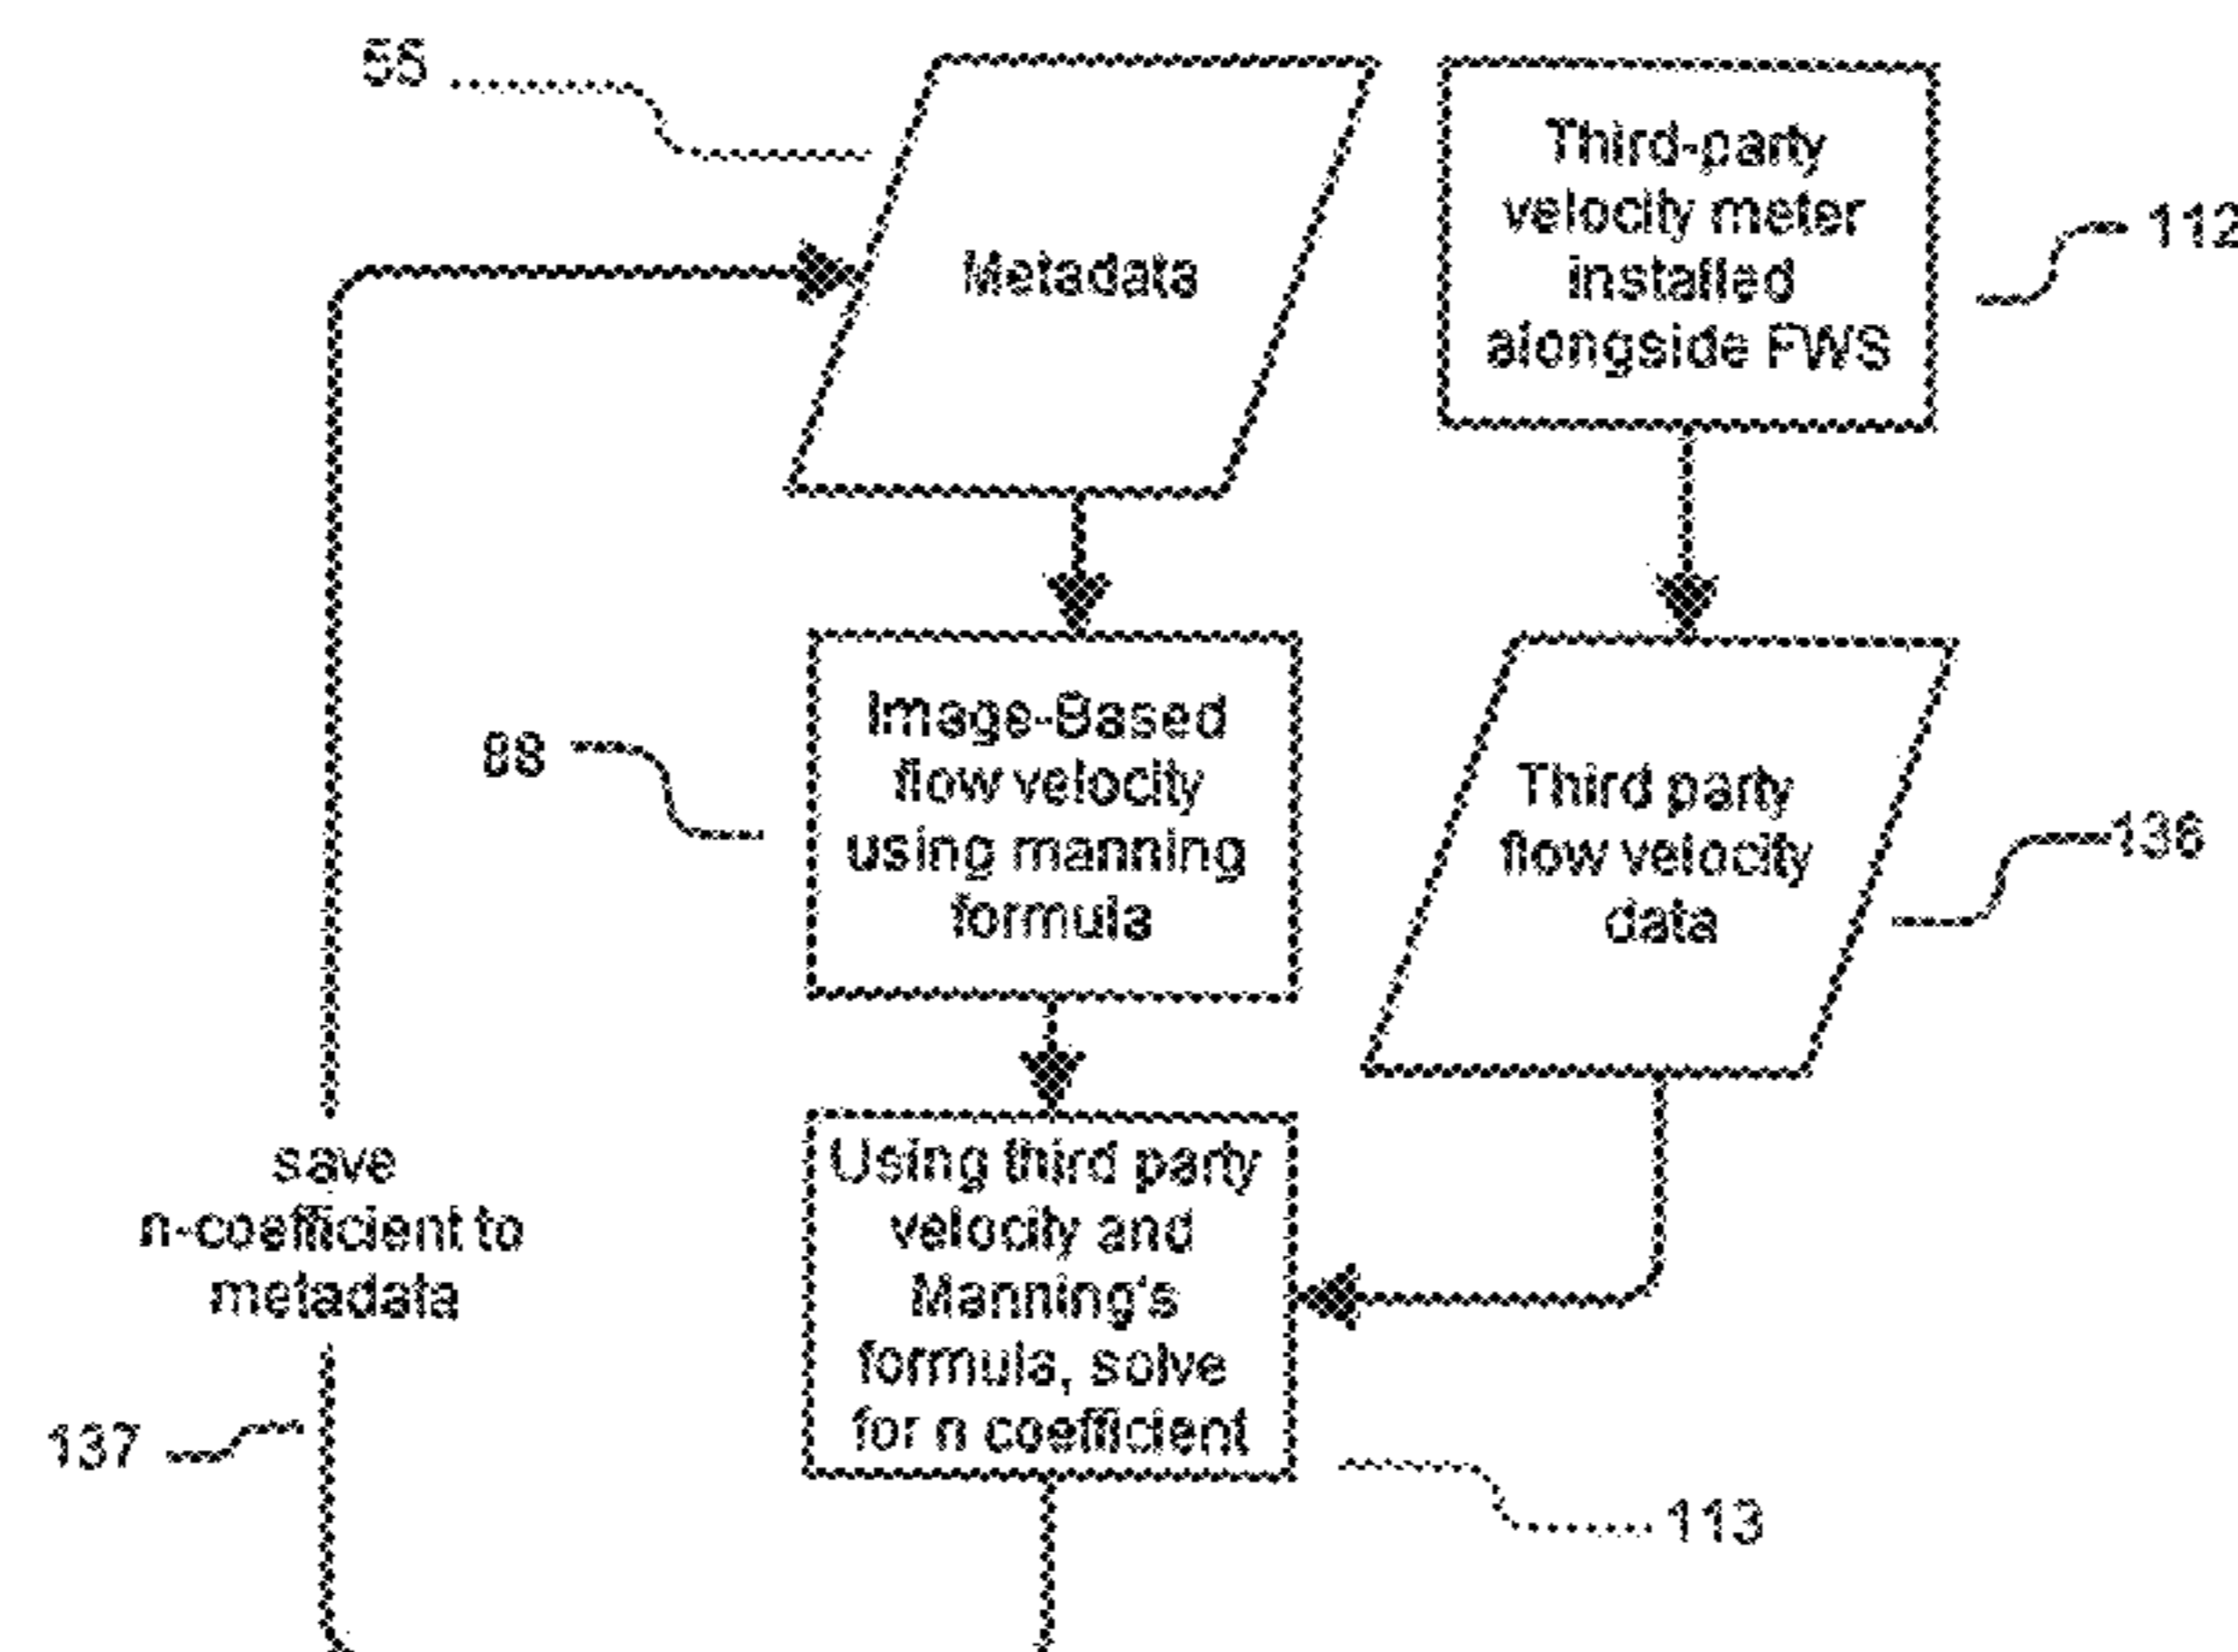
55

Metadata

Third-party velocity meter installed alongside FWS

112

88

Image-Based flow velocity using manning formula

Third party flow velocity data

136

save n-coefficient to metadata

Using third party velocity and Manning's formula, solve for n coefficient

137

113